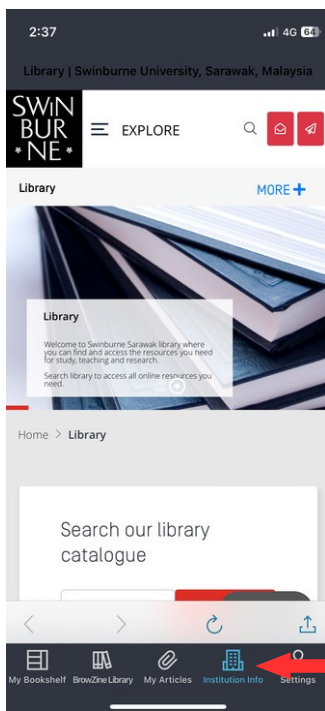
2:37

4G 64

Library | Swinburne University, Sarawak, Malaysia

SWIN BUR * NE *

EXPLORE

Library

MORE +

Library

Welcome to Swinburne Sarawak library where you can find and access the resources you need for study, teaching and research.

Search library to access all online resources you need.

Home > Library

Search our library catalogue

My Bookshelf

BrowZine Library

My Articles

Institution Info

Settings